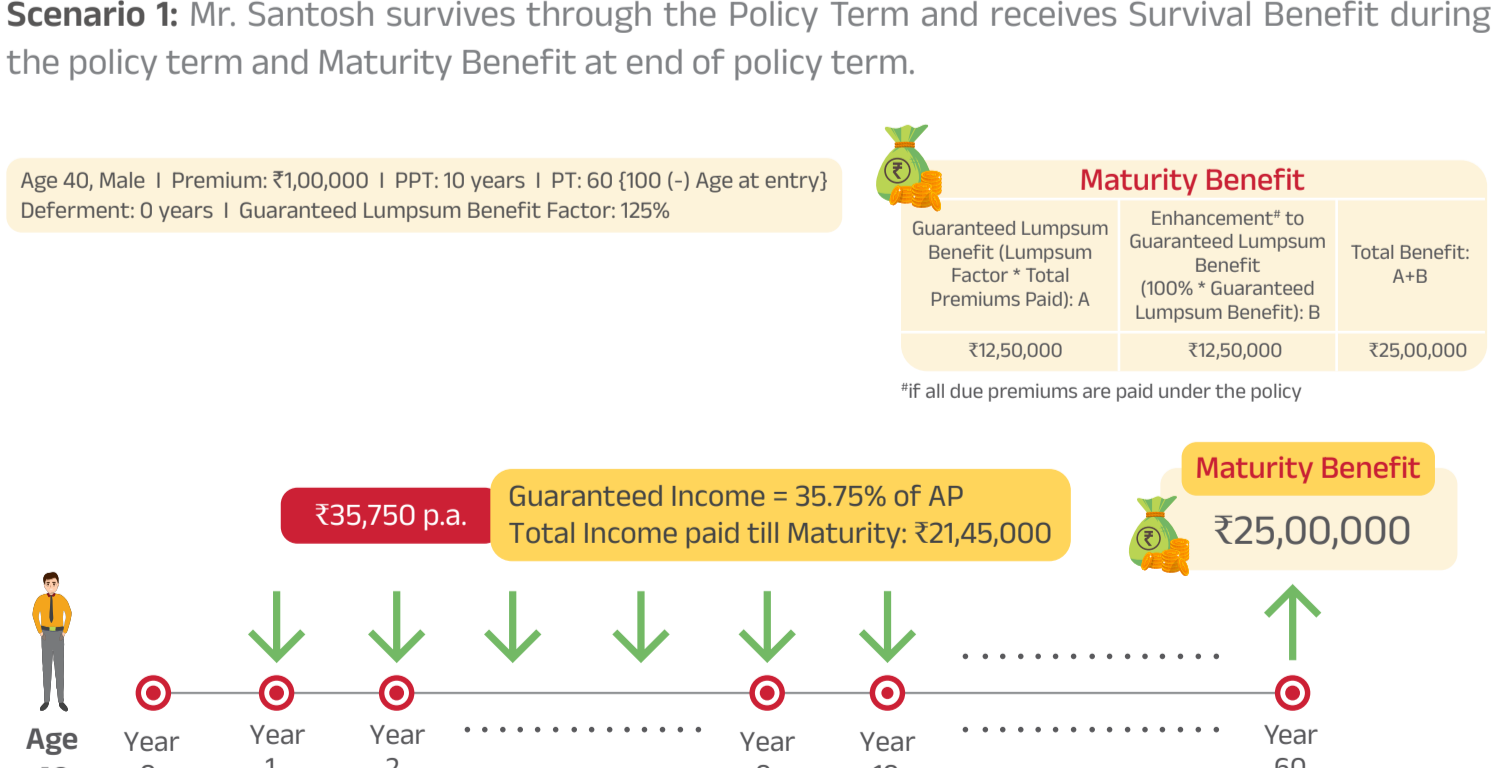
**Scenario 1:** Mr. Santosh survives through the Policy Term and receives Survival Benefit during the policy term and Maturity Benefit at end of policy term.

Age 40, Male I Premium: ₹1,00,000 I PPT: 10 years I PT: 60 {100 (-) Age at entry}
Deferment: 0 years I Guaranteed Lumpsum Benefit Factor: 125%

Maturity Benefit

| Guaranteed Lumpsum Benefit (Lumpsum Factor * Total Premiums Paid): A | Enhancement# to Guaranteed Lumpsum Benefit (100% * Guaranteed Lumpsum Benefit): B | Total Benefit: A+B |
|---|---|---|
| ₹12,50,000 | ₹12,50,000 | ₹25,00,000 |

#if all due premiums are paid under the policy

₹35,750 p.a.

Guaranteed Income = 35.75% of AP
Total Income paid till Maturity: ₹21,45,000

Maturity Benefit
₹25,00,000

Age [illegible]
Year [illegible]
Year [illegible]
Year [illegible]
Year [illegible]
Year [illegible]
Year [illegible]